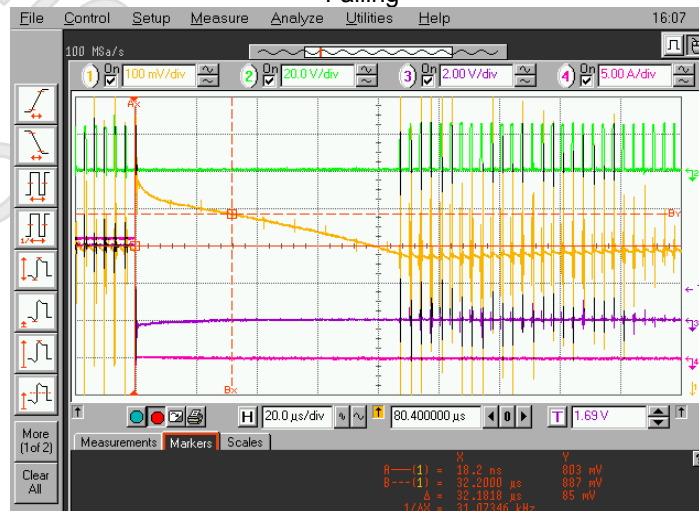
Falling

File Control Setup Measure Analyze Utilities Help 16:07

100 MSa/s

1 On 100 mV/div 2 On 20.0 V/div 3 On 2.00 V/div 4 On 5.00 A/div

Ax

Bx

BY

More (1of 2)

Clear All

H 20.0 µs/div 80.400000 µs 0 T 1.69 V

Measurements Markers Scales

| | X | Y |
|---|---|---|
| A—(1) = | 18.2 ns | 803 mV |
| B---(1) = | 32.2000 µs | 887 mV |
| Δ = | 32.1818 µs | 85 mV |
| 1/ΔX = | 31.07346 kHz | |